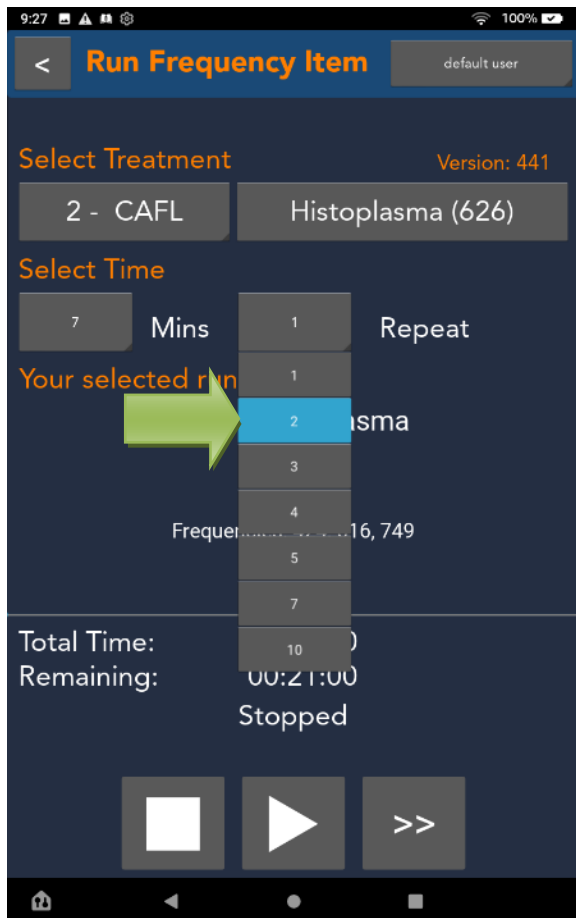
9:27 100%

<

Run Frequency Item

default user

Select Treatment

Version: 441

2 - CAFL

Histoplasma (626)

Select Time

7

Mins

1

Repeat

Your selected ru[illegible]

1

2

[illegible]sma

3

4

Freque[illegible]16, 749

5

7

10

Total Time: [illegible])

Remaining: 00:21:00

Stopped

>>